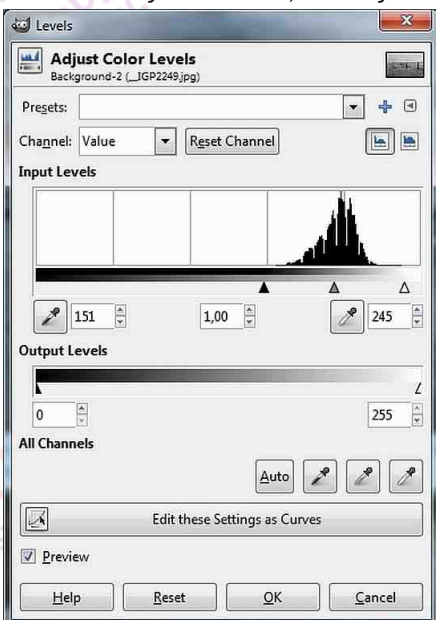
Levels

Adjust Color Levels
Background-2 (_IGP2249.jpg)

Presets:

Channel: Value
Reset Channel

Input Levels

151
1,00
245

Output Levels

0
255

All Channels

Auto

Edit these Settings as Curves

Preview

Help
Reset
OK
Cancel